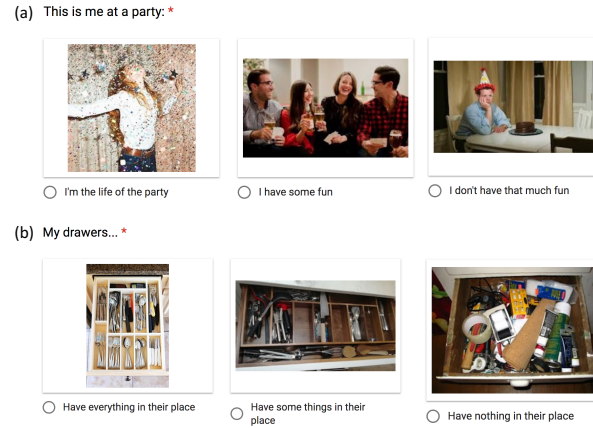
(a) This is me at a party: *

I'm the life of the party

I have some fun

I don't have that much fun

(b) My drawers... *

Have everything in their place

Have some things in their place

Have nothing in their place